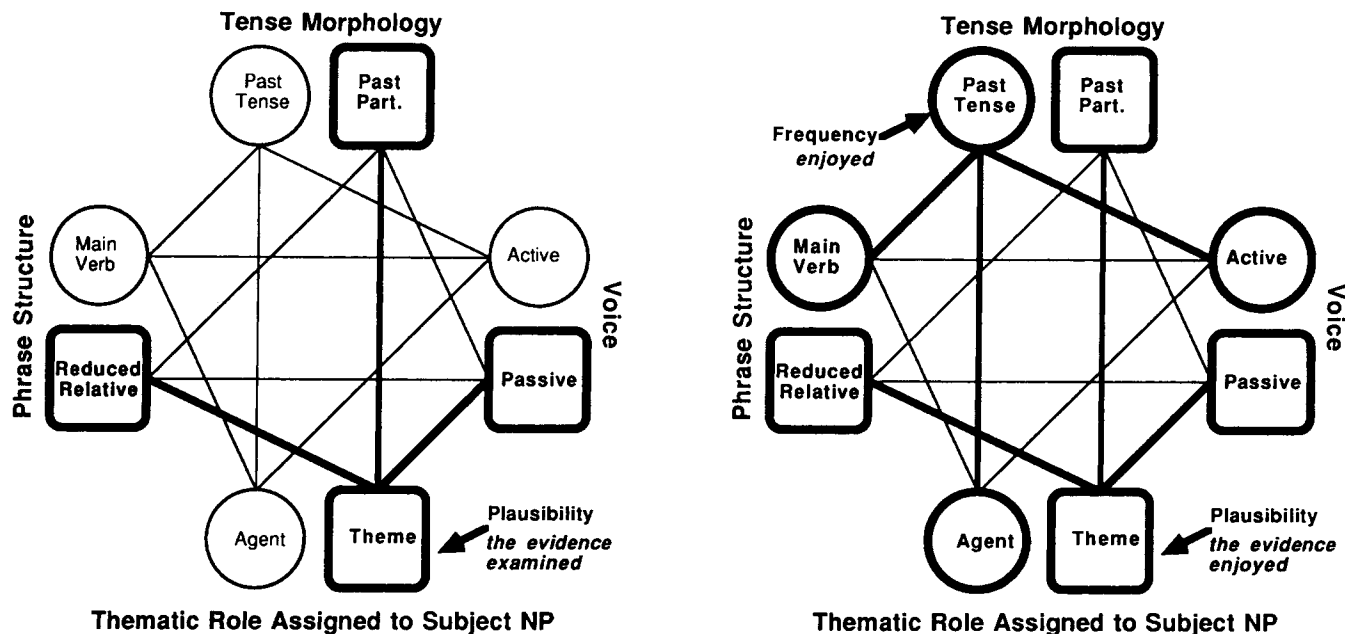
Tense Morphology

Past Tense

Past Part.

Phrase Structure

Main Verb

Reduced Relative

Active

Passive

Voice

Agent

Theme

Plausibility
*the evidence examined*

Thematic Role Assigned to Subject NP

Tense Morphology

Frequency
*enjoyed*

Past Tense

Past Part.

Phrase Structure

Main Verb

Reduced Relative

Active

Passive

Voice

Agent

Theme

Plausibility
*the evidence enjoyed*

Thematic Role Assigned to Subject NP